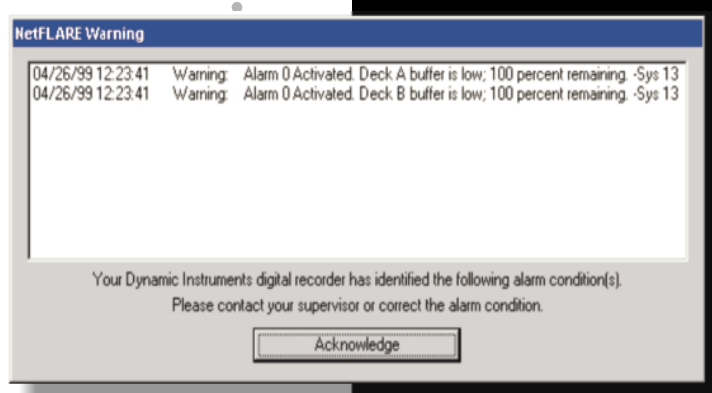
NetFLARE Warning

04/26/99 12:23:41 Warning: Alarm 0 Activated. Deck A buffer is low; 100 percent remaining. -Sys 13
04/26/99 12:23:41 Warning: Alarm 0 Activated. Deck B buffer is low; 100 percent remaining. -Sys 13

Your Dynamic Instruments digital recorder has identified the following alarm condition(s).
Please contact your supervisor or correct the alarm condition.

Acknowledge